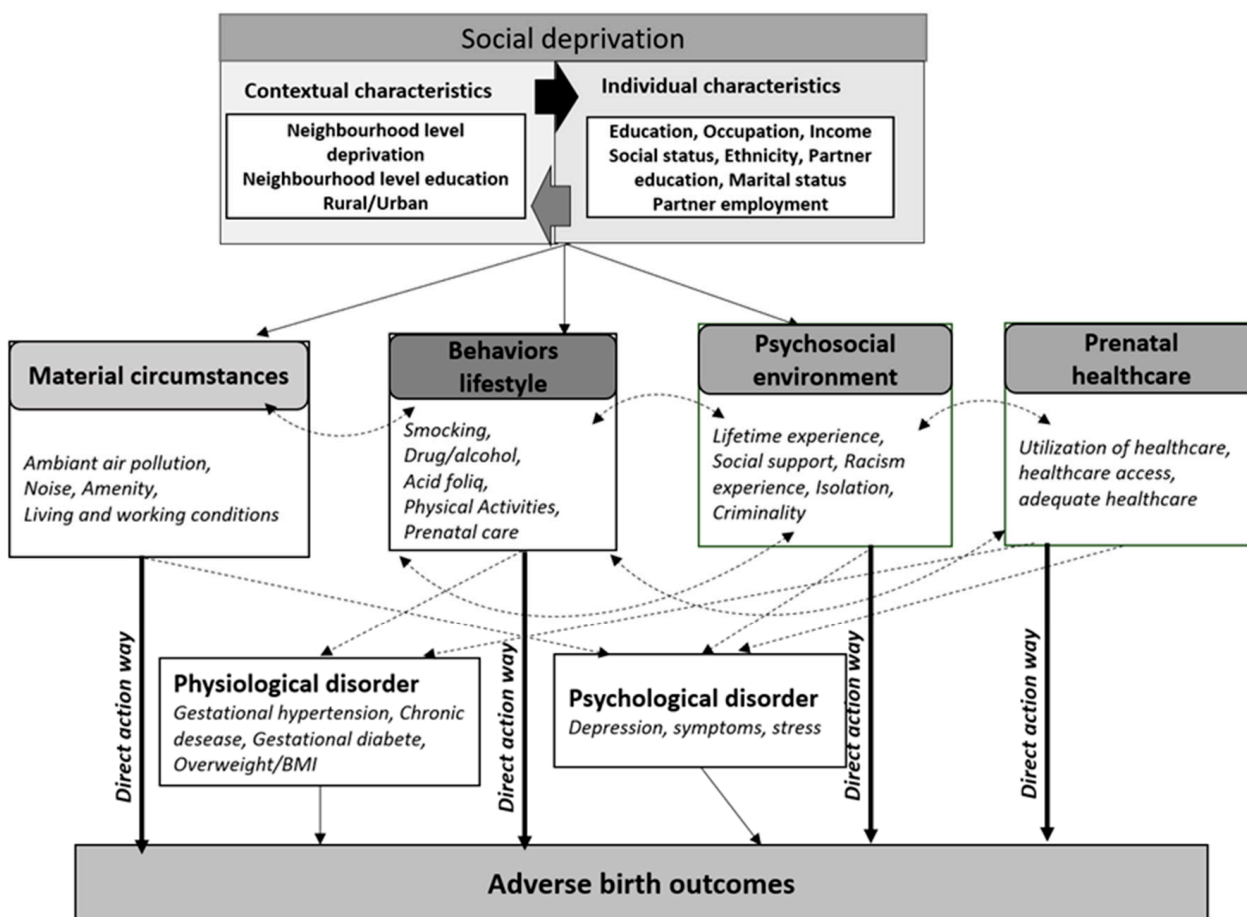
Social deprivation

Contextual characteristics

Neighbourhood level deprivation
Neighbourhood level education
Rural/Urban

Individual characteristics

Education, Occupation, Income
Social status, Ethnicity, Partner education, Marital status
Partner employment

Material circumstances

Ambiant air pollution, Noise, Amenity, Living and working conditions

Behaviors lifestyle

Smocking, Drug/alcohol, Acid foliq, Physical Activities, Prenatal care

Psychosocial environment

Lifetime experience, Social support, Racism experience, Isolation, Criminality

Prenatal healthcare

Utilization of healthcare, healthcare access, adequate healthcare

Direct action way

Physiological disorder
Gestational hypertension, Chronic desease, Gestational diabete, Overweight/BMI

Direct action way

Psychological disorder
Depression, symptoms, stress

Direct action way

Direct action way

Adverse birth outcomes